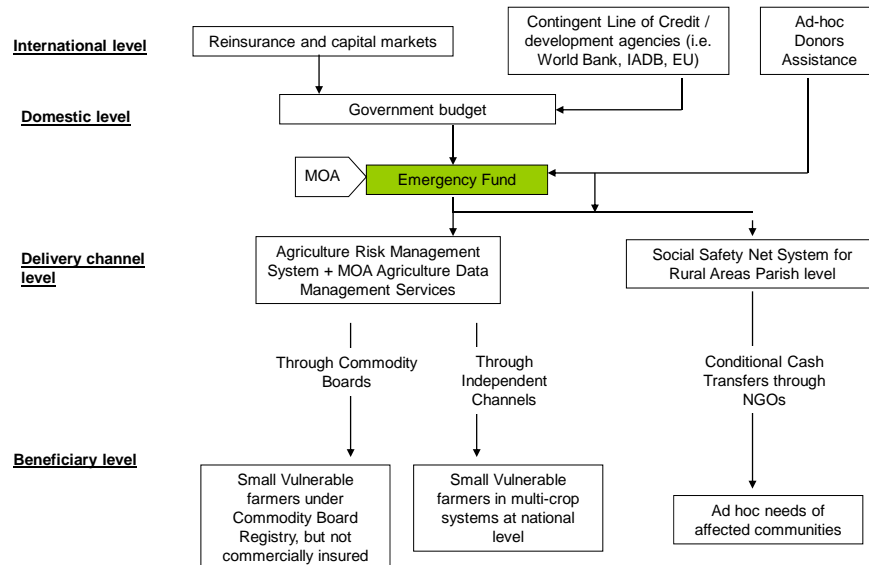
International level

Reinsurance and capital markets

Contingent Line of Credit / development agencies (i.e. World Bank, IADB, EU)

Ad-hoc Donors Assistance

Domestic level

Government budget

MOA

Emergency Fund

Delivery channel level

Agriculture Risk Management System + MOA Agriculture Data Management Services

Social Safety Net System for Rural Areas Parish level

Through Commodity Boards

Through Independent Channels

Conditional Cash Transfers through NGOs

Beneficiary level

Small Vulnerable farmers under Commodity Board Registry, but not commercially insured

Small Vulnerable farmers in multi-crop systems at national level

Ad hoc needs of affected communities